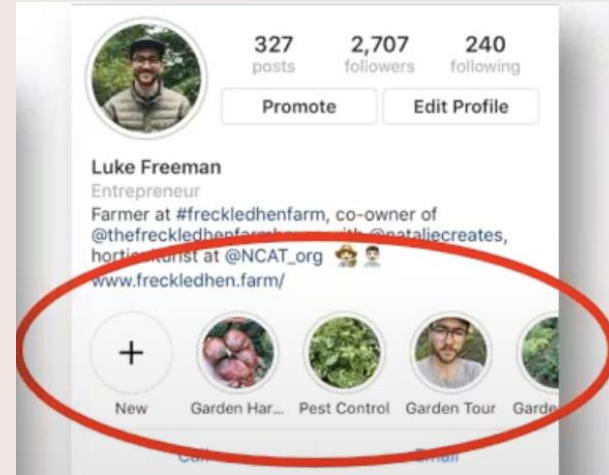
327 posts
2,707 followers
240 following

Promote
Edit Profile

Luke Freeman
Entrepreneur
Farmer at #freckledhenfarm, co-owner of @thefreckledhen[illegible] with @nataliecreates, horti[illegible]rist at @NCAT_org 🧑‍🌾 👨‍💼
www.freckledhen.farm/

+
New
Garden Har...
Pest Control
Garden Tour
Garde

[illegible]
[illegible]